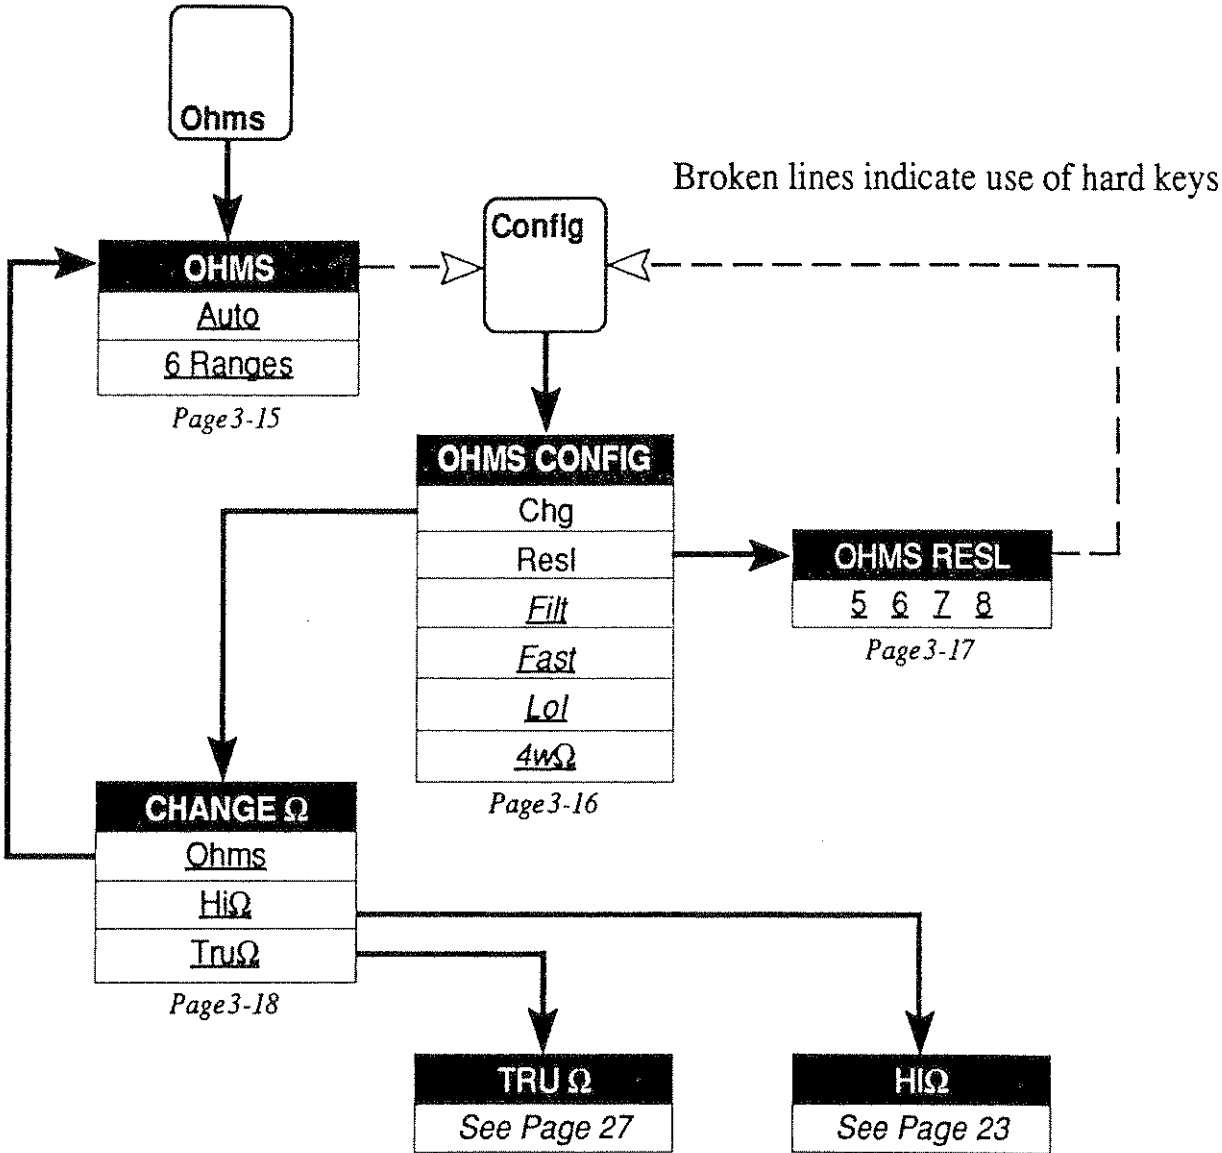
Ohms

Broken lines indicate use of hard keys

Config

OHMS
Auto
6 Ranges
Page 3-15

OHMS CONFIG
Chg
Resl
Filt
Fast
LoI
4wΩ
Page 3-16

OHMS RESL
5 6 7 8
Page 3-17

CHANGE Ω
Ohms
HiΩ
TruΩ
Page 3-18

TRU Ω
See Page 27

HIΩ
See Page 23